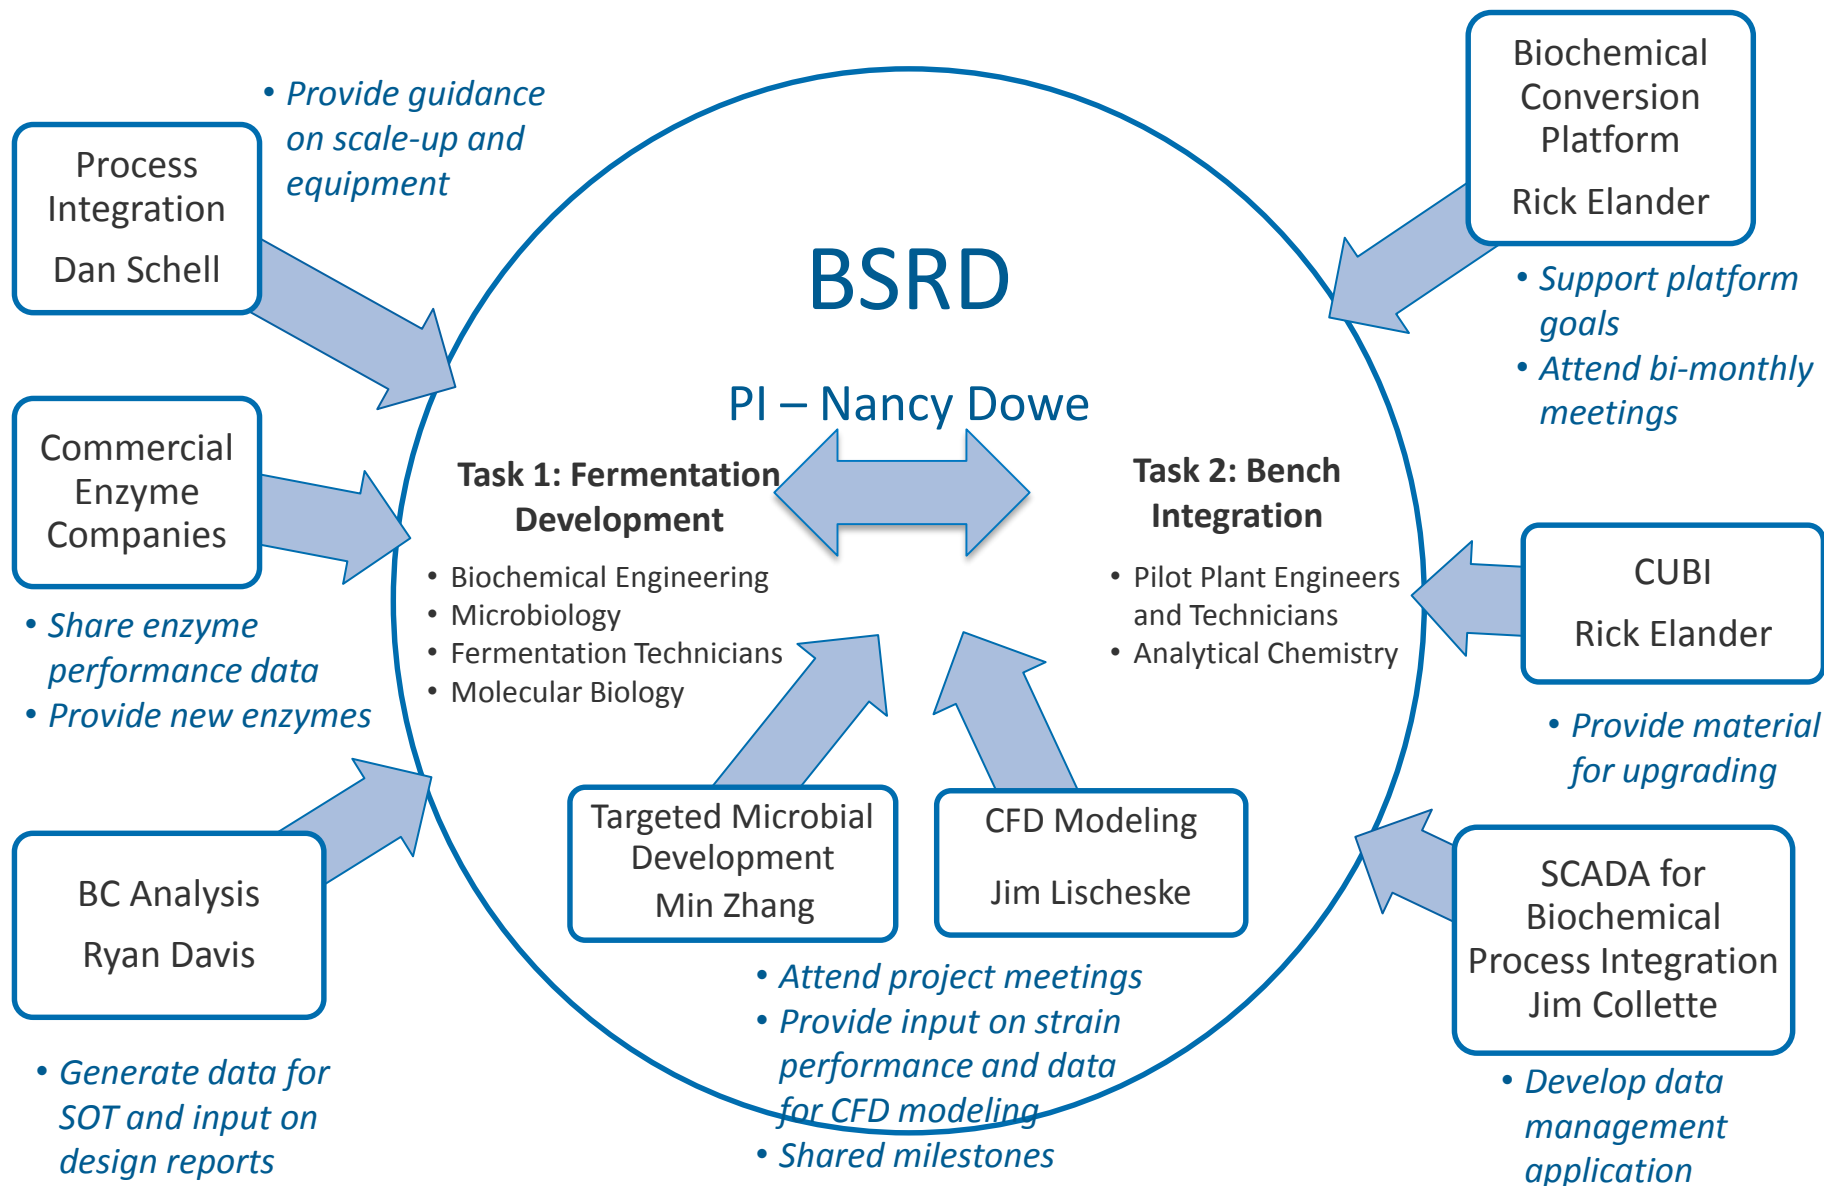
Process Integration
Dan Schell

• Provide guidance on scale-up and equipment

Commercial Enzyme Companies

• Share enzyme performance data
• Provide new enzymes

BC Analysis
Ryan Davis

• Generate data for SOT and input on design reports

BSRD

PI – Nancy Dowe

Task 1: Fermentation Development

• Biochemical Engineering
• Microbiology
• Fermentation Technicians
• Molecular Biology

Task 2: Bench Integration

• Pilot Plant Engineers and Technicians
• Analytical Chemistry

Targeted Microbial Development
Min Zhang

CFD Modeling
Jim Lischeske

• Attend project meetings
• Provide input on strain performance and data for CFD modeling
• Shared milestones

Biochemical Conversion Platform
Rick Elander

• Support platform goals
• Attend bi-monthly meetings

CUBI
Rick Elander

• Provide material for upgrading

SCADA for Biochemical Process Integration
Jim Collette

• Develop data management application